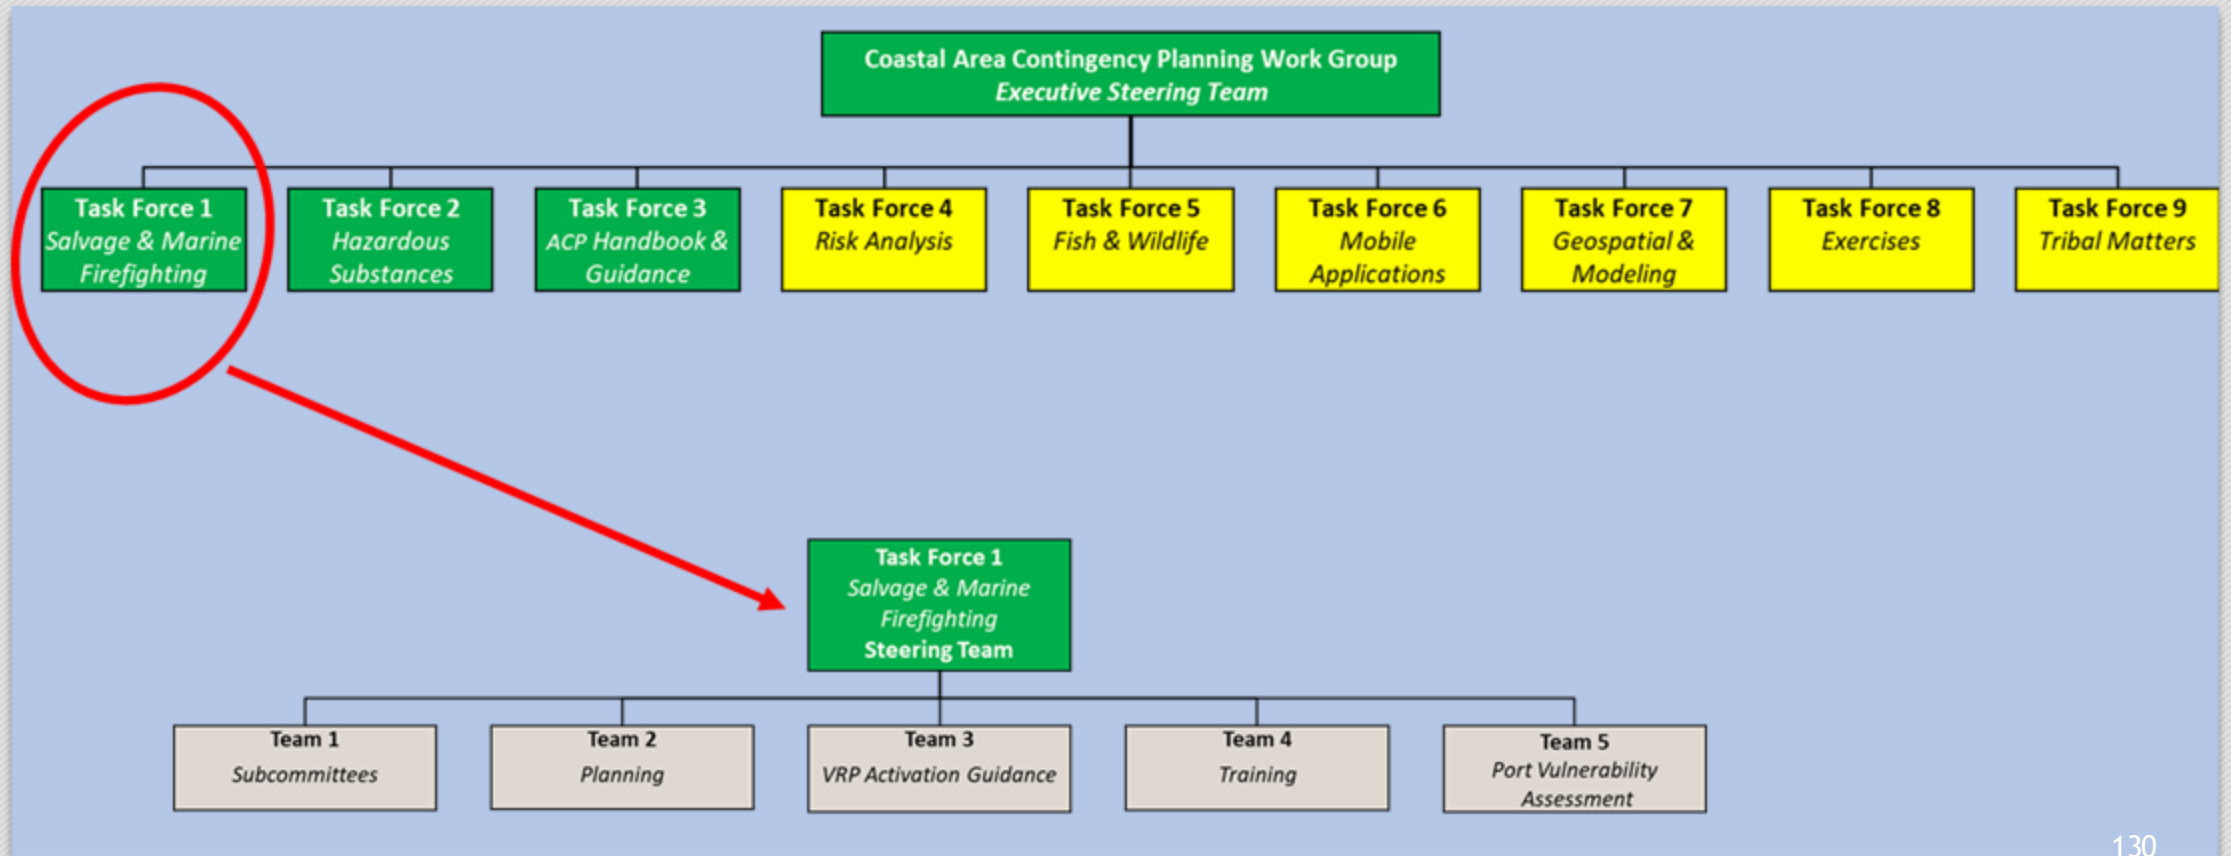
Coastal Area Contingency Planning Work Group
Executive Steering Team

Task Force 1
Salvage & Marine Firefighting

Task Force 2
Hazardous Substances

Task Force 3
ACP Handbook & Guidance

Task Force 4
Risk Analysis

Task Force 5
Fish & Wildlife

Task Force 6
Mobile Applications

Task Force 7
Geospatial & Modeling

Task Force 8
Exercises

Task Force 9
Tribal Matters

Task Force 1
Salvage & Marine Firefighting
Steering Team

Team 1
Subcommittees

Team 2
Planning

Team 3
VRP Activation Guidance

Team 4
Training

Team 5
Port Vulnerability Assessment

130